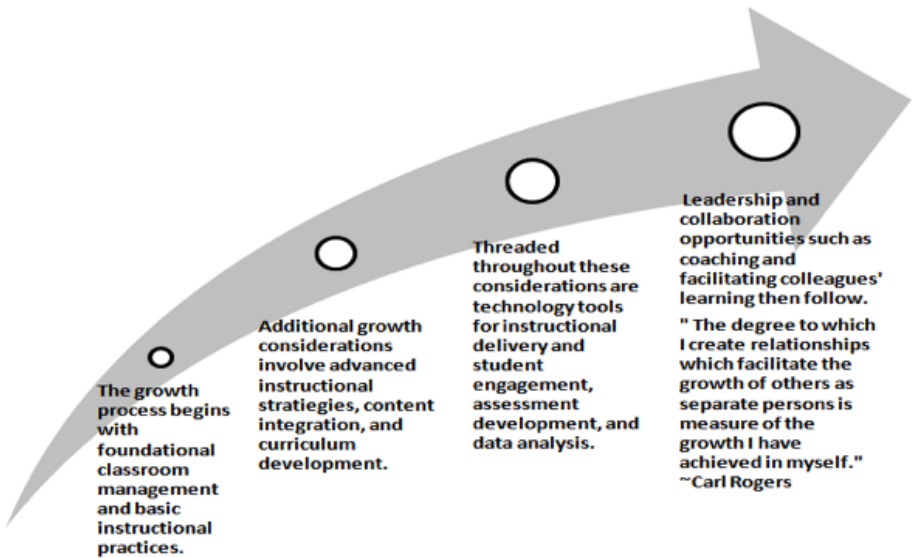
The growth process begins with foundational classroom management and basic instructional practices.

Additional growth considerations involve advanced instructional stratiegies, content integration, and curriculum development.

Threaded throughout these considerations are technology tools for instructional delivery and student engagement, assessment development, and data analysis.

Leadership and collaboration opportunities such as coaching and facilitating colleagues' learning then follow.

" The degree to which I create relationships which facilitate the growth of others as separate persons is measure of the growth I have achieved in myself." ~Carl Rogers